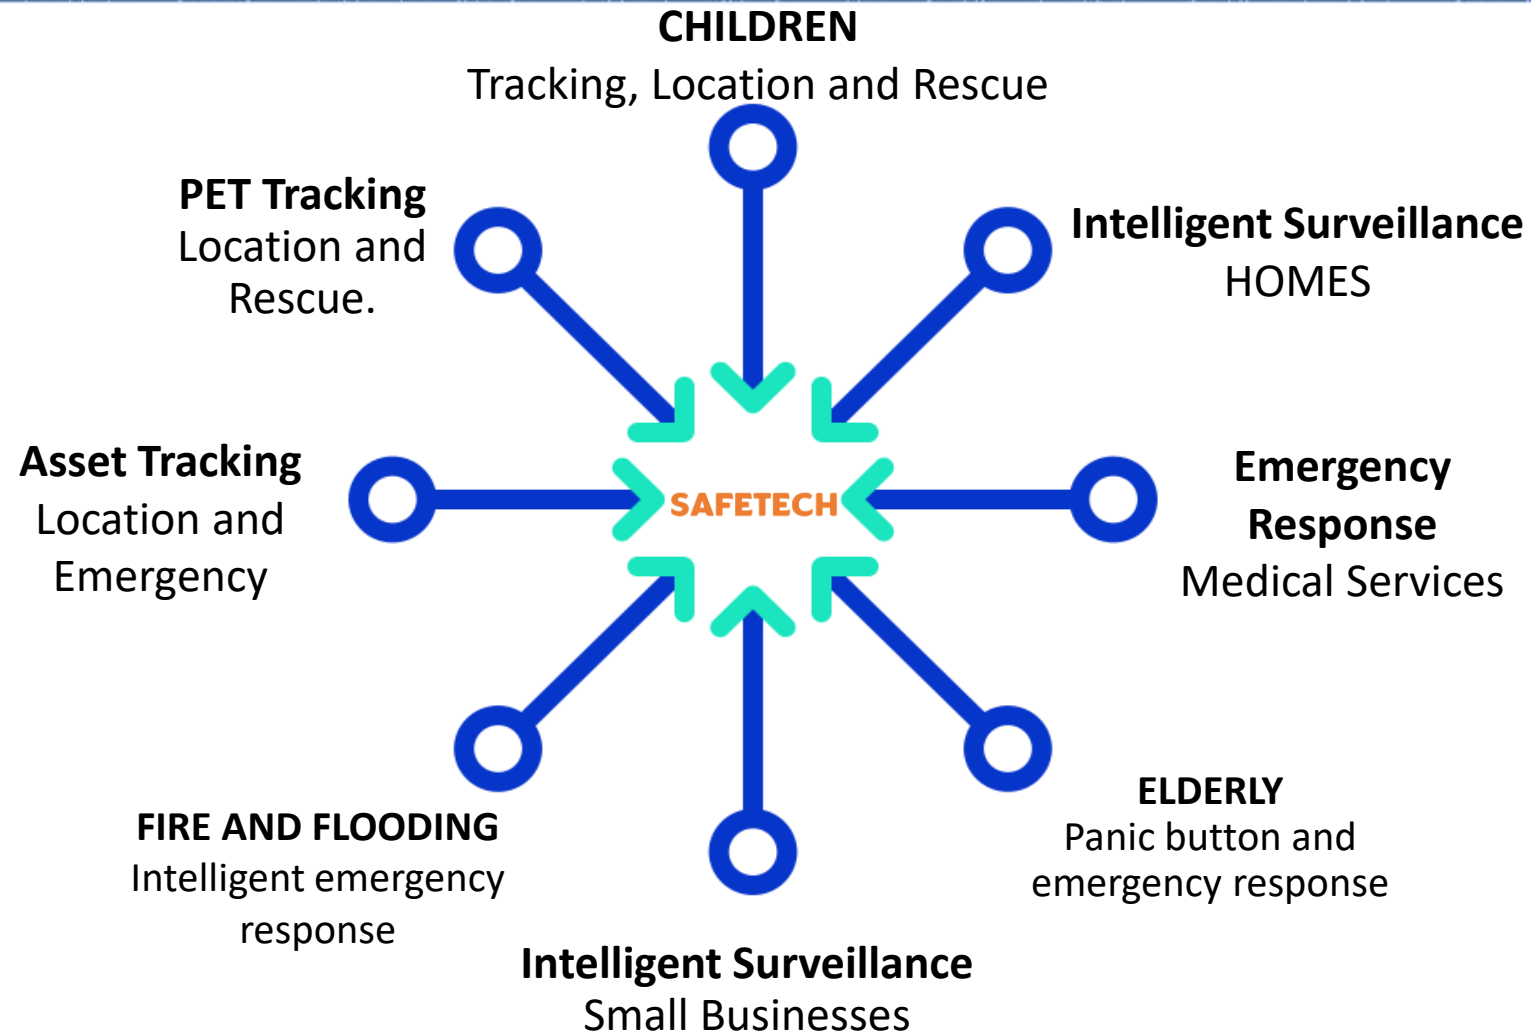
CHILDREN
Tracking, Location and Rescue

PET Tracking
Location and Rescue.

Intelligent Surveillance
HOMES

Asset Tracking
Location and Emergency

SAFETECH

Emergency Response
Medical Services

FIRE AND FLOODING
Intelligent emergency response

ELDERLY
Panic button and emergency response

Intelligent Surveillance
Small Businesses